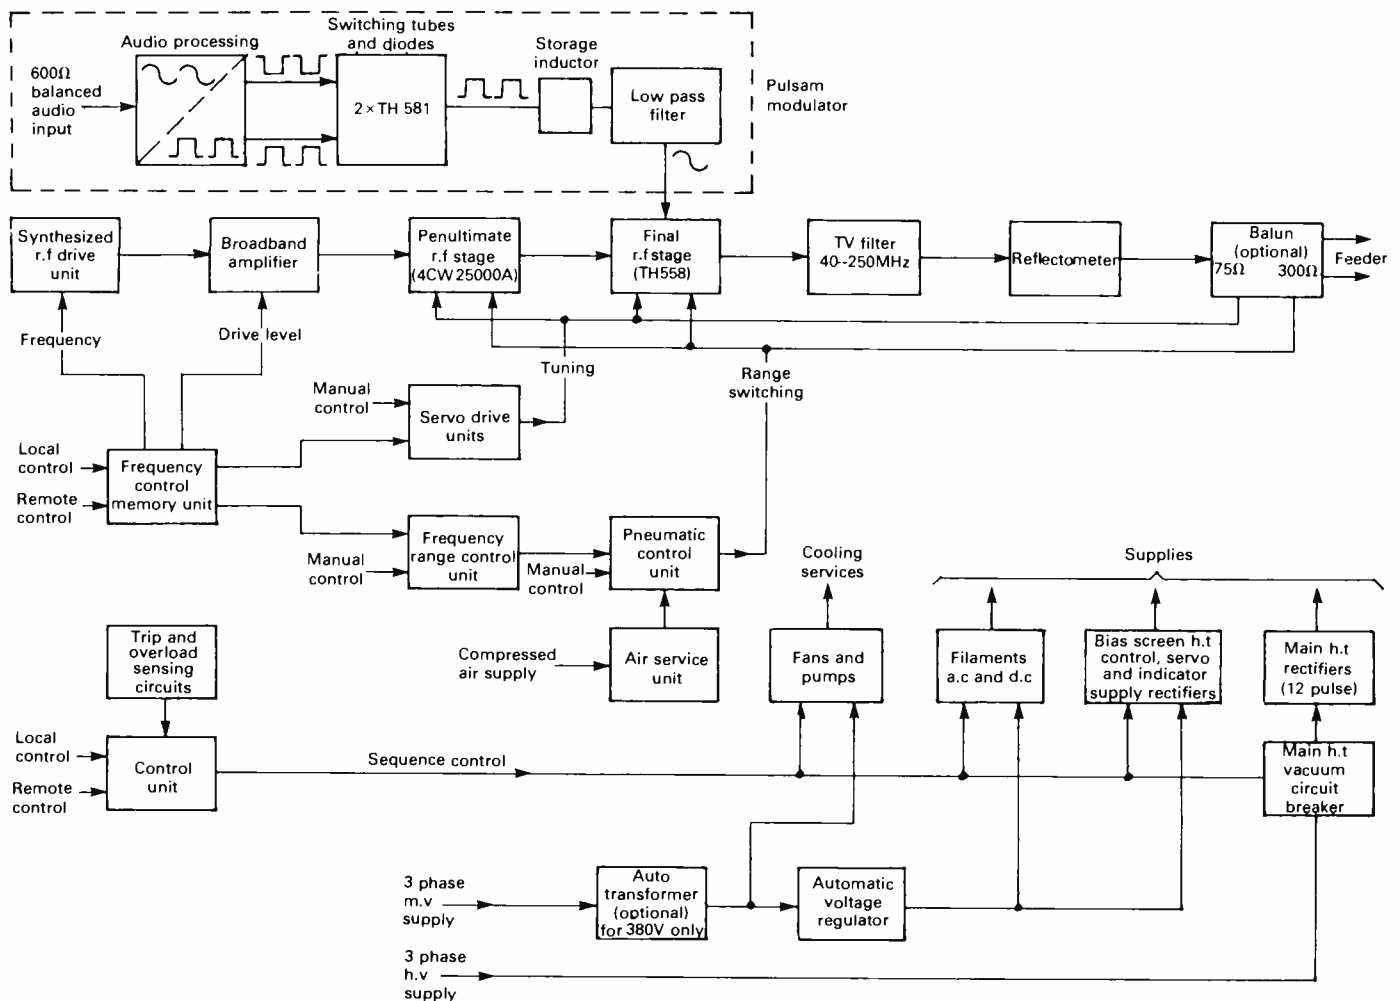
Audio processing

Switching tubes and diodes

Storage inductor

600Ω balanced audio input

2 × TH 581

Low pass filter

Pulsam modulator

Synthesized r.f drive unit

Broadband amplifier

Penultimate r.f stage (4CW 25000A)

Final r.f stage (TH558)

TV filter 40-250MHz

Reflectometer

Balun (optional) 75Ω 300Ω

Feeder

Frequency

Drive level

Tuning

Range switching

Manual control

Servo drive units

Local control

Remote control

Frequency control memory unit

Manual control

Frequency range control unit

Manual control

Pneumatic control unit

Cooling services

Supplies

Compressed air supply

Air service unit

Fans and pumps

Filaments a.c and d.c

Bias screen h.t control, servo and indicator supply rectifiers

Main h.t rectifiers (12 pulse)

Trip and overload sensing circuits

Local control

Remote control

Control unit

Sequence control

Main h.t vacuum circuit breaker

3 phase m.v supply

Auto transformer (optional) for 380V only

Automatic voltage regulator

3 phase h.v supply